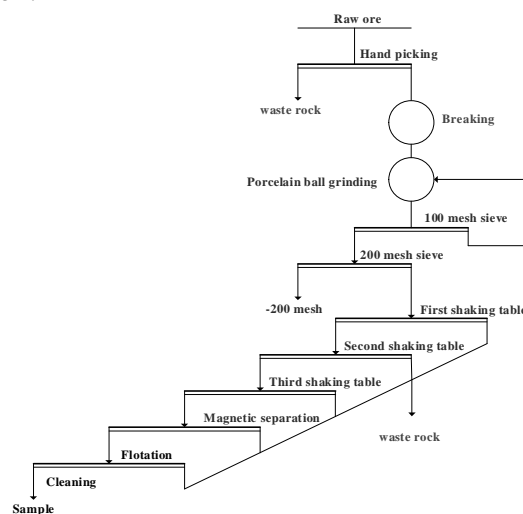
Raw ore
Hand picking
waste rock
Breaking
Porcelain ball grinding
100 mesh sieve
200 mesh sieve
-200 mesh
First shaking table
Second shaking table
Third shaking table
Magnetic separation
waste rock
Flotation
Cleaning
Sample